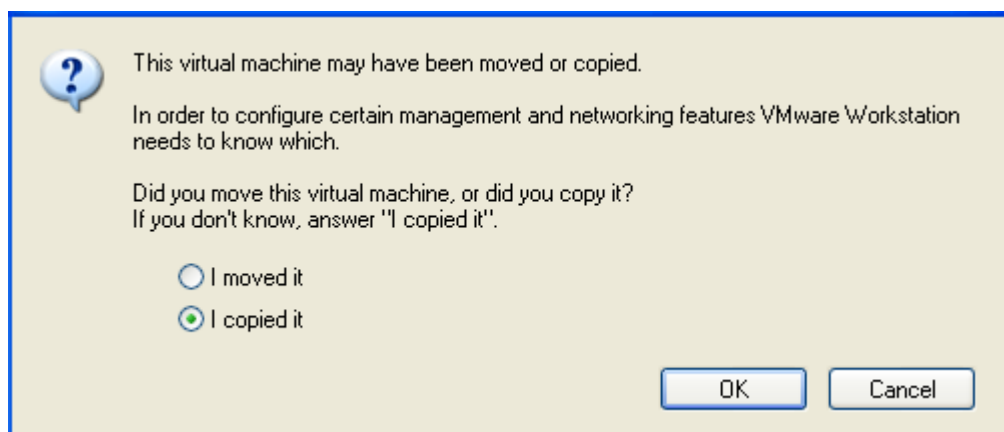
This virtual machine may have been moved or copied.

In order to configure certain management and networking features VMware Workstation needs to know which.

Did you move this virtual machine, or did you copy it?
If you don't know, answer "I copied it".

I moved it

I copied it

OK

Cancel